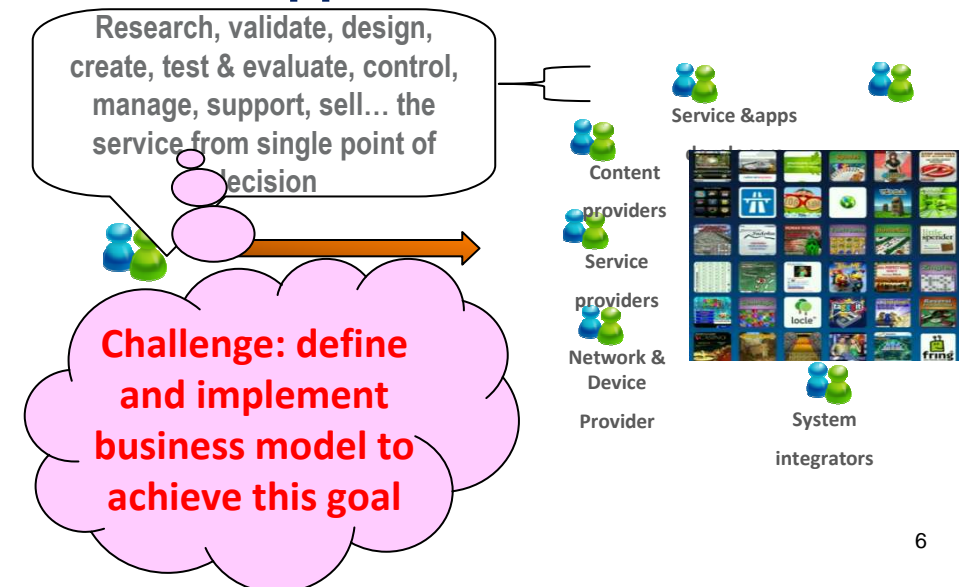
Research, validate, design, create, test & evaluate, control, manage, support, sell… the service from single point of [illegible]ecision

Service &apps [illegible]

Content providers

Service providers

Network & Device Provider

System integrators

locle

fring

Challenge: define and implement business model to achieve this goal

6